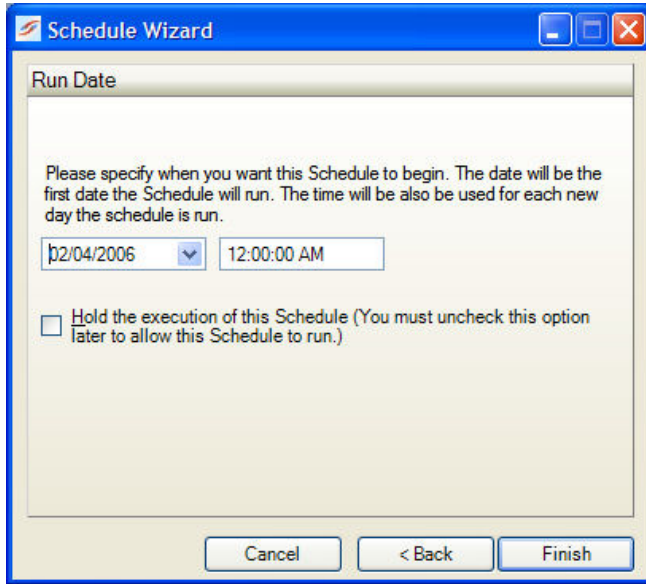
Schedule Wizard

Run Date

Please specify when you want this Schedule to begin. The date will be the first date the Schedule will run. The time will be also be used for each new day the schedule is run.

02/04/2006

12:00:00 AM

Hold the execution of this Schedule (You must uncheck this option later to allow this Schedule to run.)

Cancel

< Back

Finish